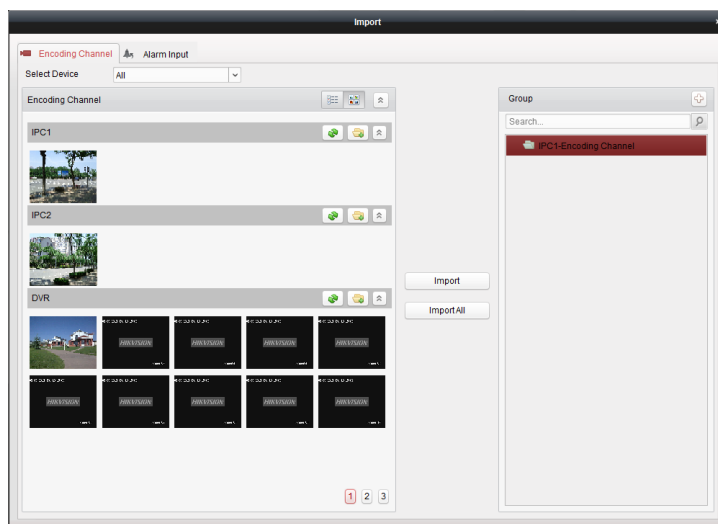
Import

Encoding Channel
Alarm Input

Select Device
All

Encoding Channel

IPC1

IPC2

DVR

HIKVISION
HIKVISION
HIKVISION
HIKVISION
HIKVISION
HIKVISION
HIKVISION
HIKVISION
HIKVISION

1
2
3

Import
Import All

Group
Search...
IPC1-Encoding Channel